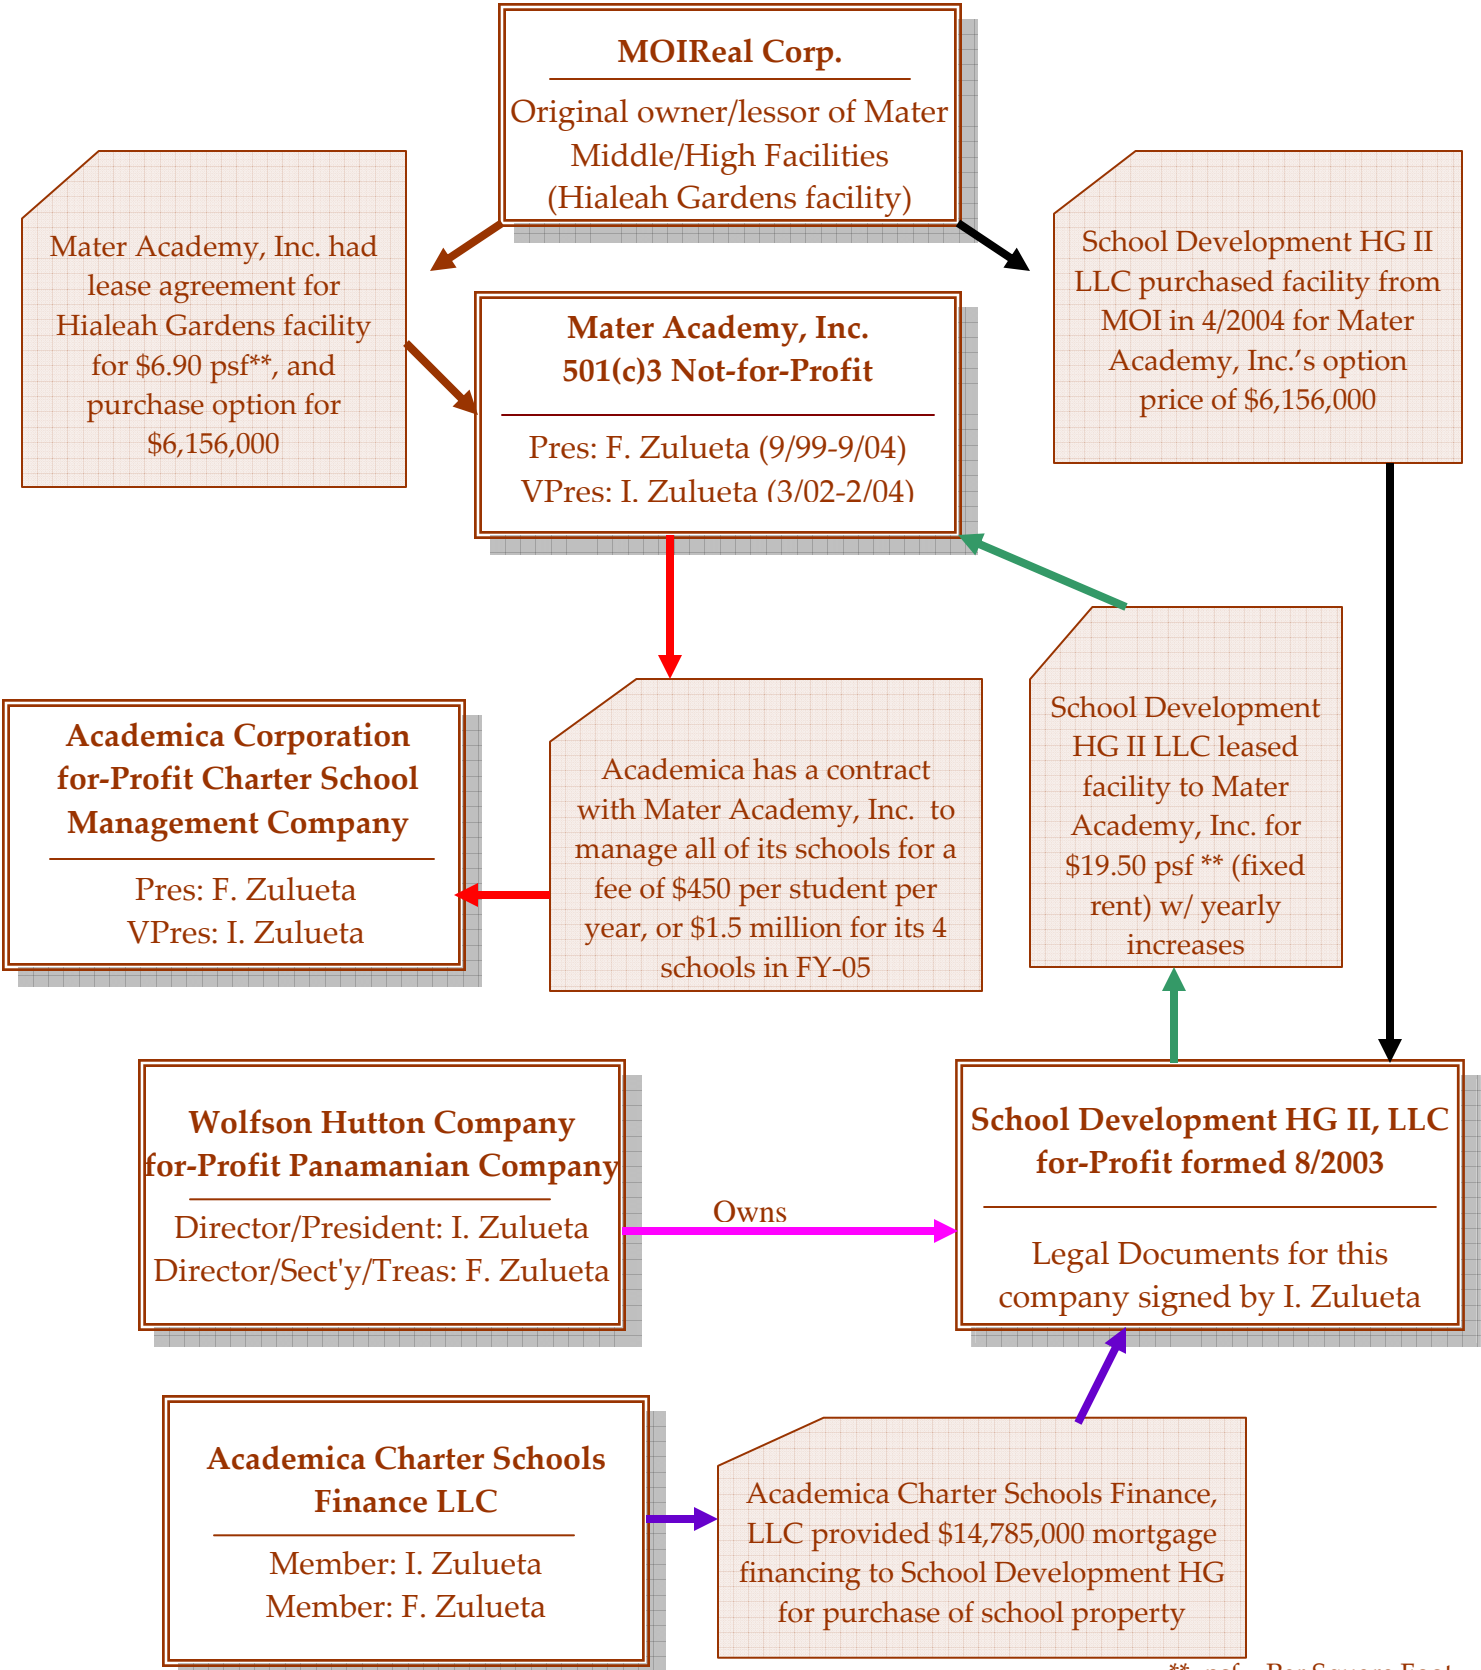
MOIReal Corp.

Original owner/lessor of Mater Middle/High Facilities (Hialeah Gardens facility)

Mater Academy, Inc. had lease agreement for Hialeah Gardens facility for $6.90 psf**, and purchase option for $6,156,000

School Development HG II LLC purchased facility from MOI in 4/2004 for Mater Academy, Inc.'s option price of $6,156,000

Mater Academy, Inc.
501(c)3 Not-for-Profit

Pres: F. Zulueta (9/99-9/04)
VPres: I. Zulueta (3/02-2/04)

Academica Corporation
for-Profit Charter School Management Company

Pres: F. Zulueta
VPres: I. Zulueta

Academica has a contract with Mater Academy, Inc. to manage all of its schools for a fee of $450 per student per year, or $1.5 million for its 4 schools in FY-05

School Development HG II LLC leased facility to Mater Academy, Inc. for $19.50 psf ** (fixed rent) w/ yearly increases

Wolfson Hutton Company
for-Profit Panamanian Company

Director/President: I. Zulueta
Director/Sect'y/Treas: F. Zulueta

Owns

School Development HG II, LLC
for-Profit formed 8/2003

Legal Documents for this company signed by I. Zulueta

Academica Charter Schools Finance LLC

Member: I. Zulueta
Member: F. Zulueta

Academica Charter Schools Finance, LLC provided $14,785,000 mortgage financing to School Development HG for purchase of school property

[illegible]